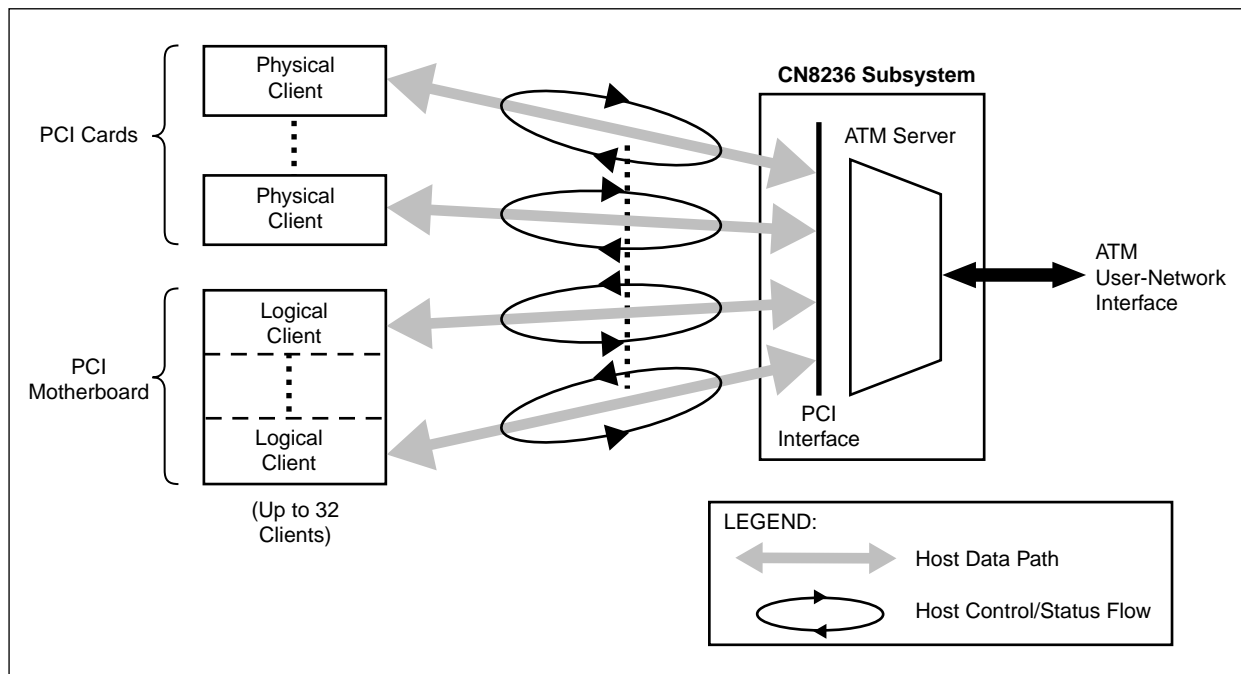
PCI Cards

Physical Client

Physical Client

PCI Motherboard

Logical Client

Logical Client

(Up to 32 Clients)

CN8236 Subsystem

ATM Server

PCI Interface

ATM User-Network Interface

LEGEND:

Host Data Path

Host Control/Status Flow